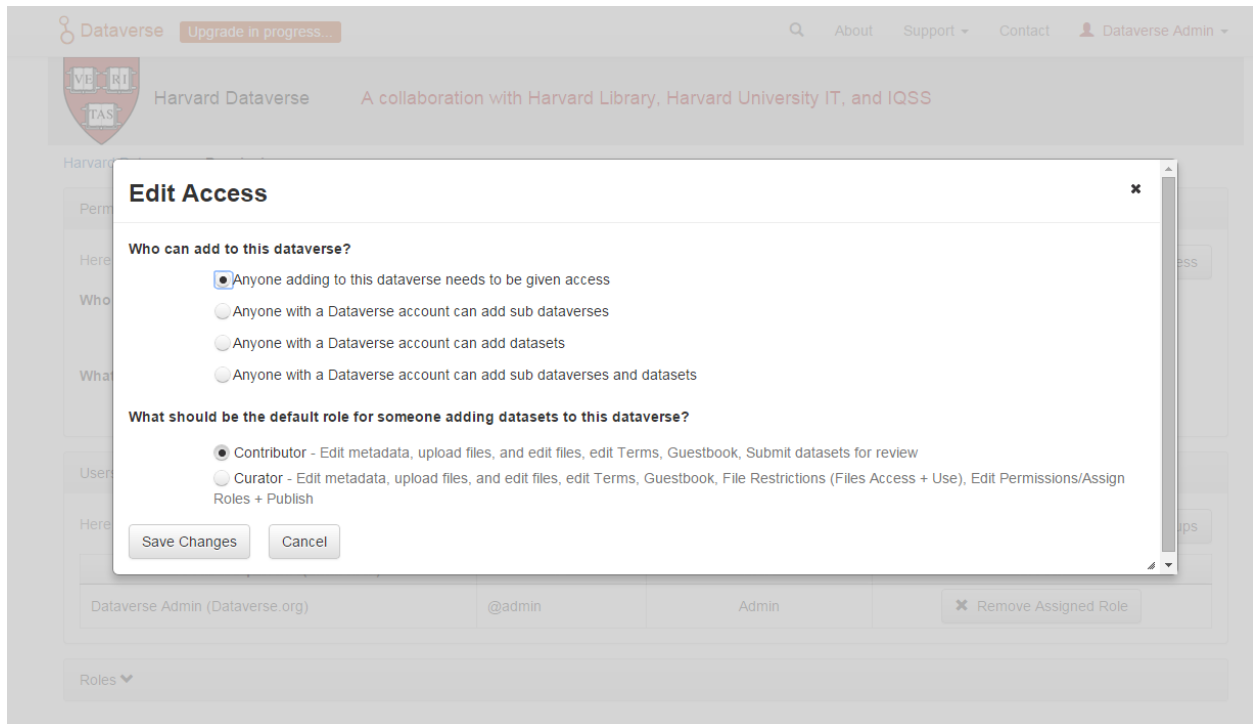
Dataverse Upgrade in progress...

About Support Contact Dataverse Admin

VE RI TAS

Harvard Dataverse A collaboration with Harvard Library, Harvard University IT, and IQSS

Harvard

Perm

Here

Who

What

Users

Here

ess

ups

Edit Access

×

Who can add to this dataverse?

Anyone adding to this dataverse needs to be given access

Anyone with a Dataverse account can add sub dataverses

Anyone with a Dataverse account can add datasets

Anyone with a Dataverse account can add sub dataverses and datasets

What should be the default role for someone adding datasets to this dataverse?

Contributor - Edit metadata, upload files, and edit files, edit Terms, Guestbook, Submit datasets for review

Curator - Edit metadata, upload files, and edit files, edit Terms, Guestbook, File Restrictions (Files Access + Use), Edit Permissions/Assign Roles + Publish

Save Changes Cancel

Dataverse Admin (Dataverse.org) @admin Admin ✖ Remove Assigned Role

Roles